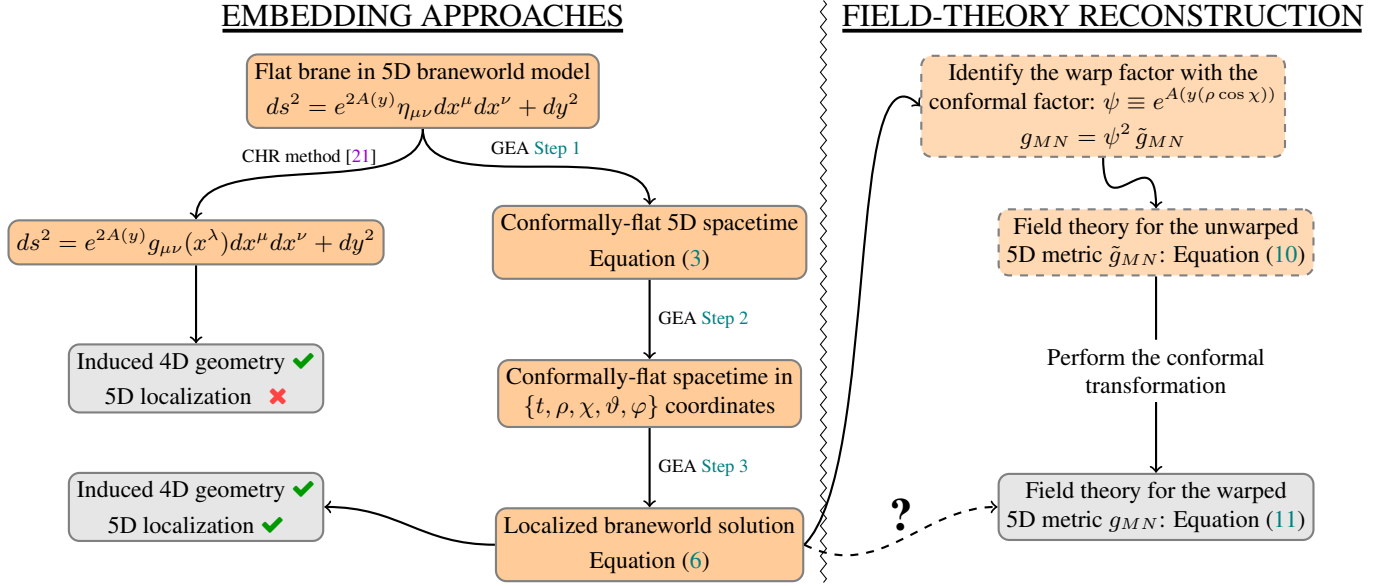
EMBEDDING APPROACHES

FIELD-THEORY RECONSTRUCTION

Flat brane in 5D braneworld model
$ds^2 = e^{2A(y)}\eta_{\mu\nu}dx^\mu dx^\nu + dy^2$

CHR method [21]

GEA Step 1

$ds^2 = e^{2A(y)}g_{\mu\nu}(x^\lambda)dx^\mu dx^\nu + dy^2$

Conformally-flat 5D spacetime
Equation (3)

GEA Step 2

Induced 4D geometry ✔
5D localization ✖

Conformally-flat spacetime in $\{t, \rho, \chi, \vartheta, \varphi\}$ coordinates

GEA Step 3

Induced 4D geometry ✔
5D localization ✔

Localized braneworld solution
Equation (6)

Identify the warp factor with the conformal factor: $\psi \equiv e^{A(y(\rho\cos\chi))}$
$g_{MN} = \psi^2\,\tilde{g}_{MN}$

Field theory for the unwarped 5D metric $\tilde{g}_{MN}$: Equation (10)

Perform the conformal transformation

?

Field theory for the warped 5D metric $g_{MN}$: Equation (11)